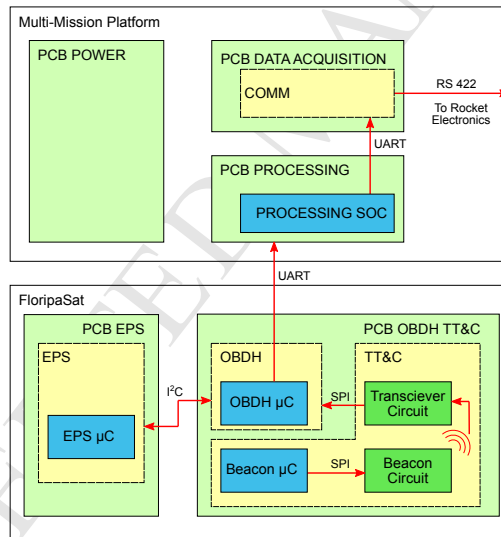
Multi-Mission Platform

PCB POWER

PCB DATA ACQUISITION

COMM

RS 422

To Rocket Electronics

UART

PCB PROCESSING

PROCESSING SOC

UART

FloripaSat

PCB EPS

EPS

EPS µC

$I^2C$

PCB OBDH TT&C

OBDH

OBDH µC

SPI

TT&C

Transciever Circuit

Beacon µC

SPI

Beacon Circuit